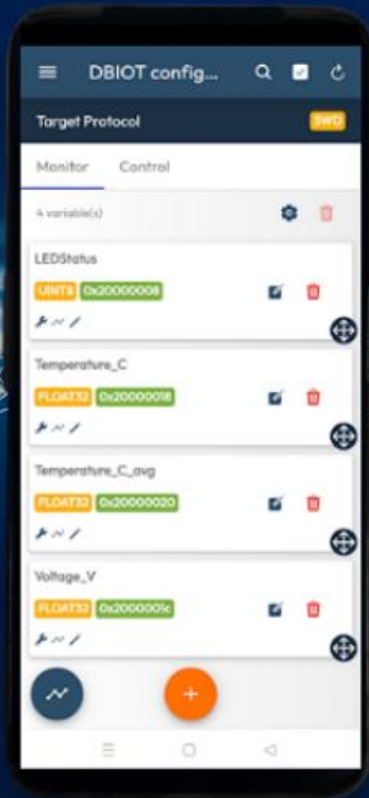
DBIOT config...

Target Protocol
SWD

Monitor
Control

4 variable(s)

LEDStatus
UINT8
0x20000008

Temperature_C
FLOAT32
0x20000018

Temperature_C_avg
FLOAT32
0x20000020

Voltage_V
FLOAT32
0x2000001c

+